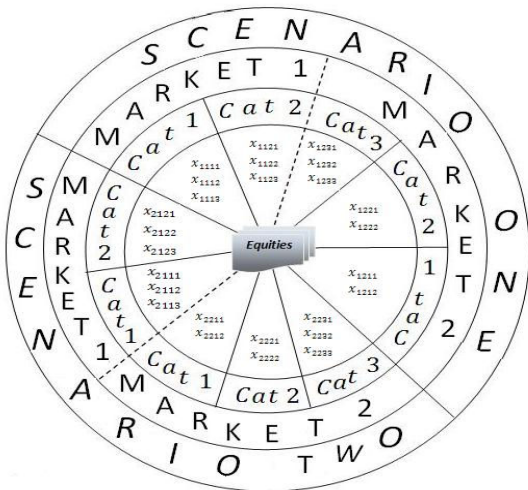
SCENARIO ONE

MARKET 1

Cat 1

Cat 2

Cat3

MARKET 2

Cat 2

1 taC

$x_{1111}$ $x_{1112}$ $x_{1113}$

$x_{1121}$ $x_{1122}$ $x_{1123}$

$x_{1231}$ $x_{1232}$ $x_{1233}$

$x_{1221}$ $x_{1222}$

$x_{1211}$ $x_{1212}$

Equities

SCENARIO TWO

MARKET 1

Cat 2

Cat1

$x_{2121}$ $x_{2122}$ $x_{2123}$

$x_{2111}$ $x_{2112}$ $x_{2113}$

MARKET 2

Cat 1

Cat 2

Cat 3

$x_{2211}$ $x_{2212}$

$x_{2221}$ $x_{2222}$

$x_{2231}$ $x_{2232}$ $x_{2233}$